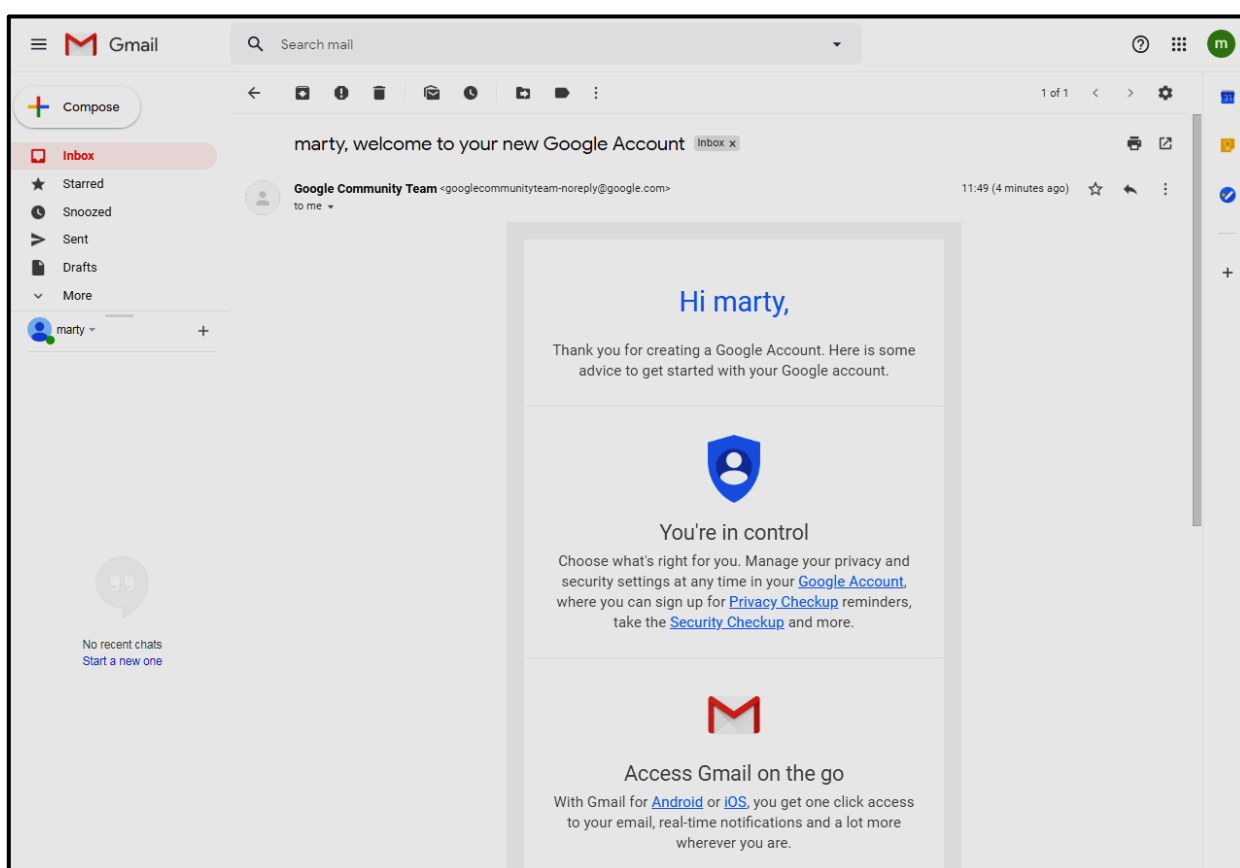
Gmail

Search mail

m

Compose

Inbox
Starred
Snoozed
Sent
Drafts
More

marty

No recent chats
Start a new one

1 of 1

marty, welcome to your new Google Account Inbox x

Google Community Team <googlecommunityteam-noreply@google.com>
to me

11:49 (4 minutes ago)

Hi marty,

Thank you for creating a Google Account. Here is some advice to get started with your Google account.

You're in control

Choose what's right for you. Manage your privacy and security settings at any time in your Google Account, where you can sign up for Privacy Checkup reminders, take the Security Checkup and more.

Access Gmail on the go

With Gmail for Android or iOS, you get one click access to your email, real-time notifications and a lot more wherever you are.